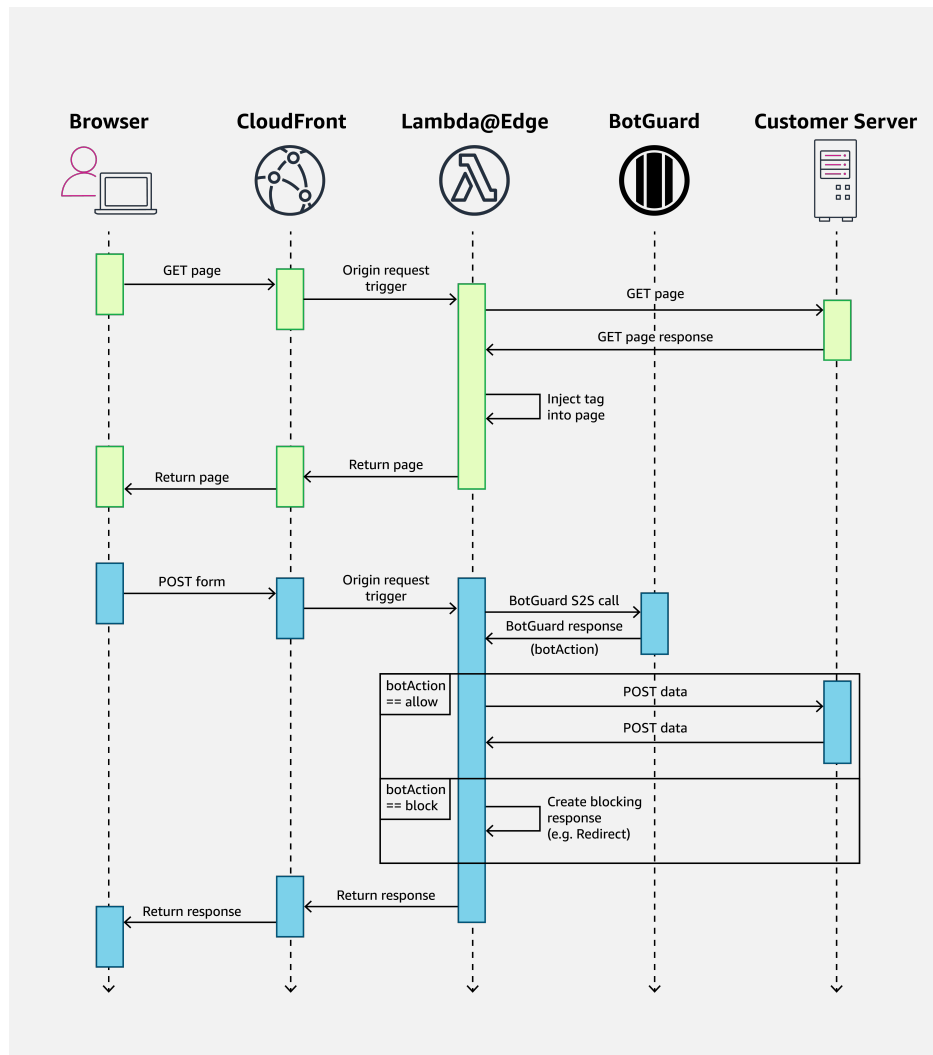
Browser

CloudFront

Lambda@Edge

BotGuard

Customer Server

GET page

Origin request trigger

GET page

GET page response

Inject tag into page

Return page

Return page

POST form

Origin request trigger

BotGuard S2S call

BotGuard response (botAction)

botAction == allow

POST data

POST data

botAction == block

Create blocking response (e.g. Redirect)

Return response

Return response